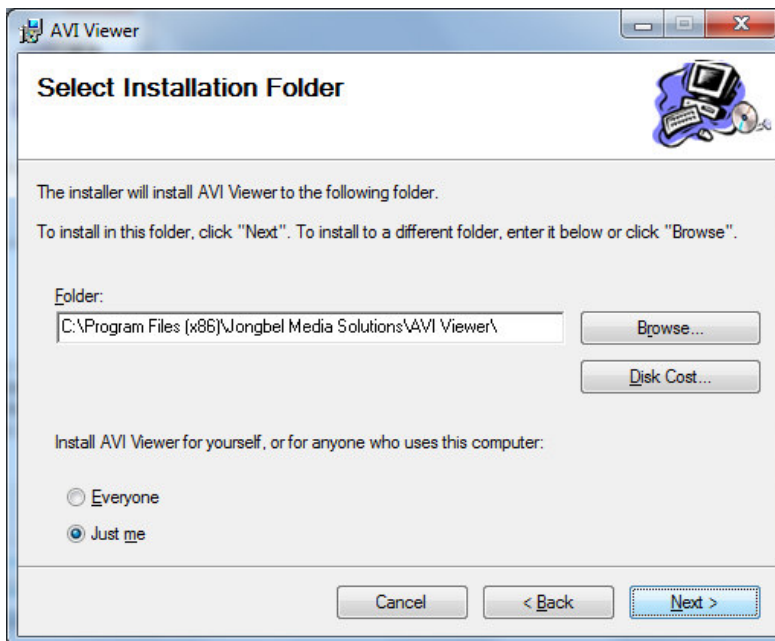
AVI Viewer

Select Installation Folder

The installer will install AVI Viewer to the following folder.

To install in this folder, click "Next". To install to a different folder, enter it below or click "Browse".

Folder:

C:\Program Files (x86)\Jongbel Media Solutions\AVI Viewer\

Browse...

Disk Cost...

Install AVI Viewer for yourself, or for anyone who uses this computer:

Everyone

Just me

Cancel

< Back

Next >